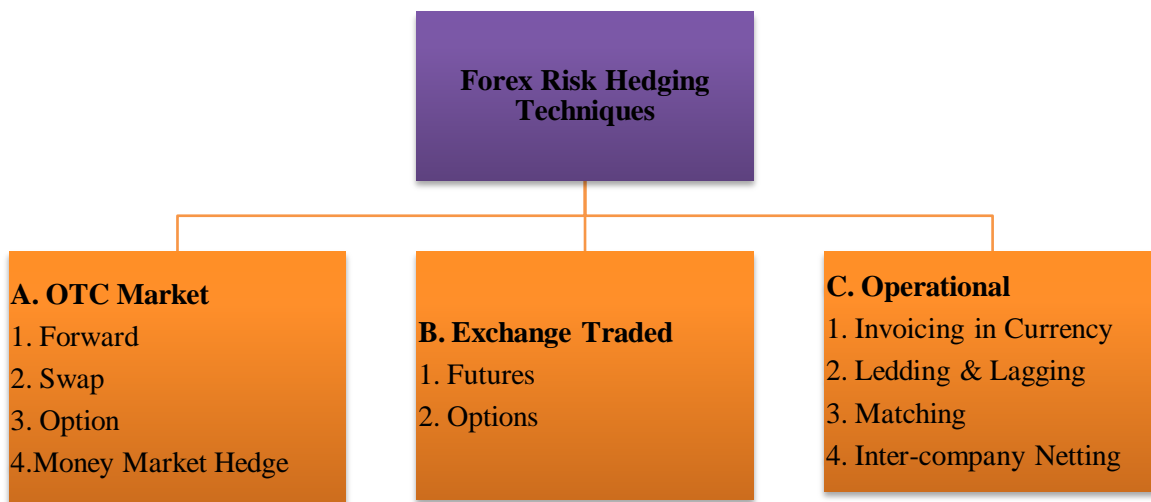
Forex Risk Hedging Techniques

A. OTC Market
1. Forward
2. Swap
3. Option
4.Money Market Hedge

B. Exchange Traded
1. Futures
2. Options

C. Operational
1. Invoicing in Currency
2. Ledding & Lagging
3. Matching
4. Inter-company Netting